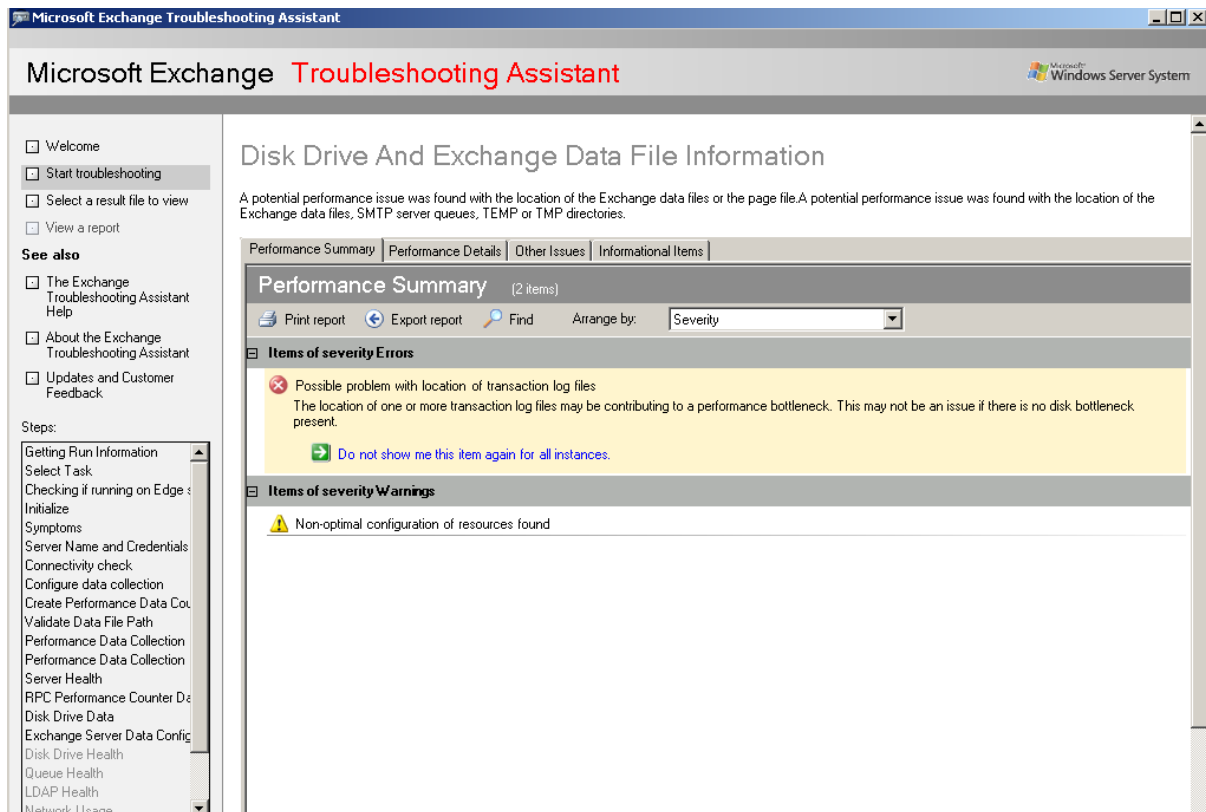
Microsoft Exchange Troubleshooting Assistant

Microsoft Exchange Troubleshooting Assistant

Microsoft Windows Server System

Welcome
Start troubleshooting
Select a result file to view
View a report

See also

The Exchange Troubleshooting Assistant Help
About the Exchange Troubleshooting Assistant
Updates and Customer Feedback

Steps:

Getting Run Information
Select Task
Checking if running on Edge s
Initialize
Symptoms
Server Name and Credentials
Connectivity check
Configure data collection
Create Performance Data Co
Validate Data File Path
Performance Data Collection
Performance Data Collection
Server Health
RPC Performance Counter Da
Disk Drive Data
Exchange Server Data Config
Disk Drive Health
Queue Health
LDAP Health
Network Usage

Disk Drive And Exchange Data File Information

A potential performance issue was found with the location of the Exchange data files or the page file.A potential performance issue was found with the location of the Exchange data files, SMTP server queues, TEMP or TMP directories.

Performance Summary | Performance Details | Other Issues | Informational Items

Performance Summary (2 items)

Print report Export report Find Arrange by: Severity

Items of severity Errors

Possible problem with location of transaction log files
The location of one or more transaction log files may be contributing to a performance bottleneck. This may not be an issue if there is no disk bottleneck present.

Do not show me this item again for all instances.

Items of severity Warnings

Non-optimal configuration of resources found